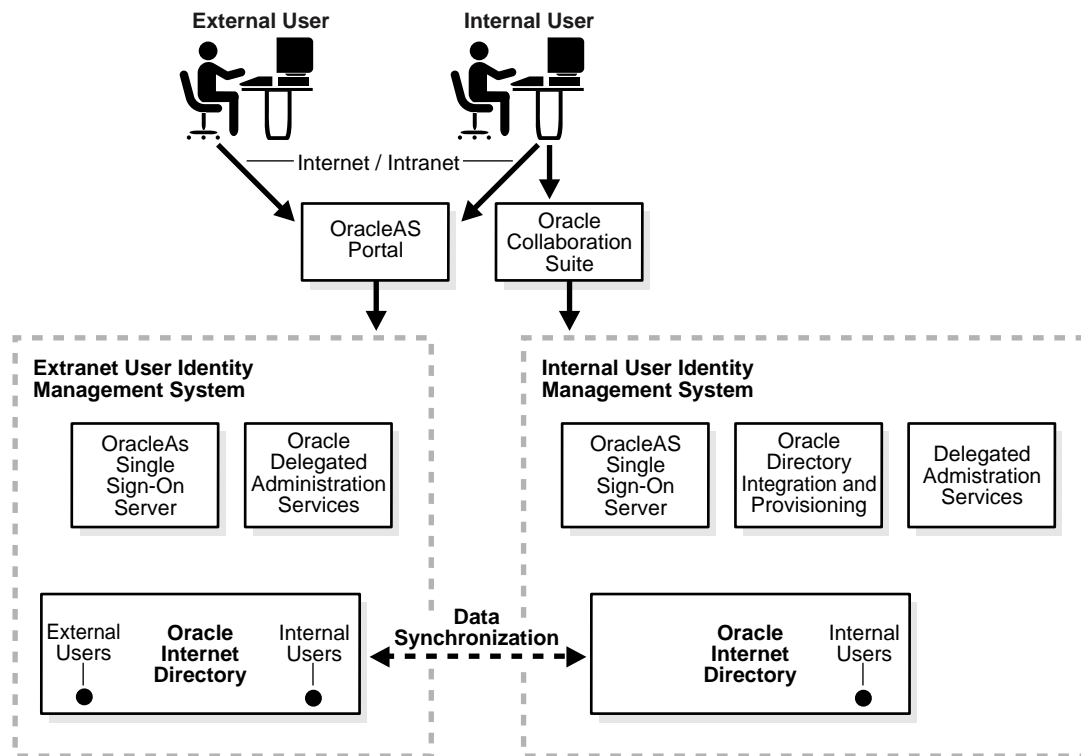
External User

Internal User

Internet / Intranet

OracleAS Portal

Oracle Collaboration Suite

Extranet User Identity Management System

OracleAs Single Sign-On Server

Oracle Delegated Administration Services

External Users

Oracle Internet Directory

Internal Users

Data Synchronization

Internal User Identity Management System

OracleAS Single Sign-On Server

Oracle Directory Integration and Provisioning

Delegated Admistration Services

Oracle Internet Directory

Internal Users